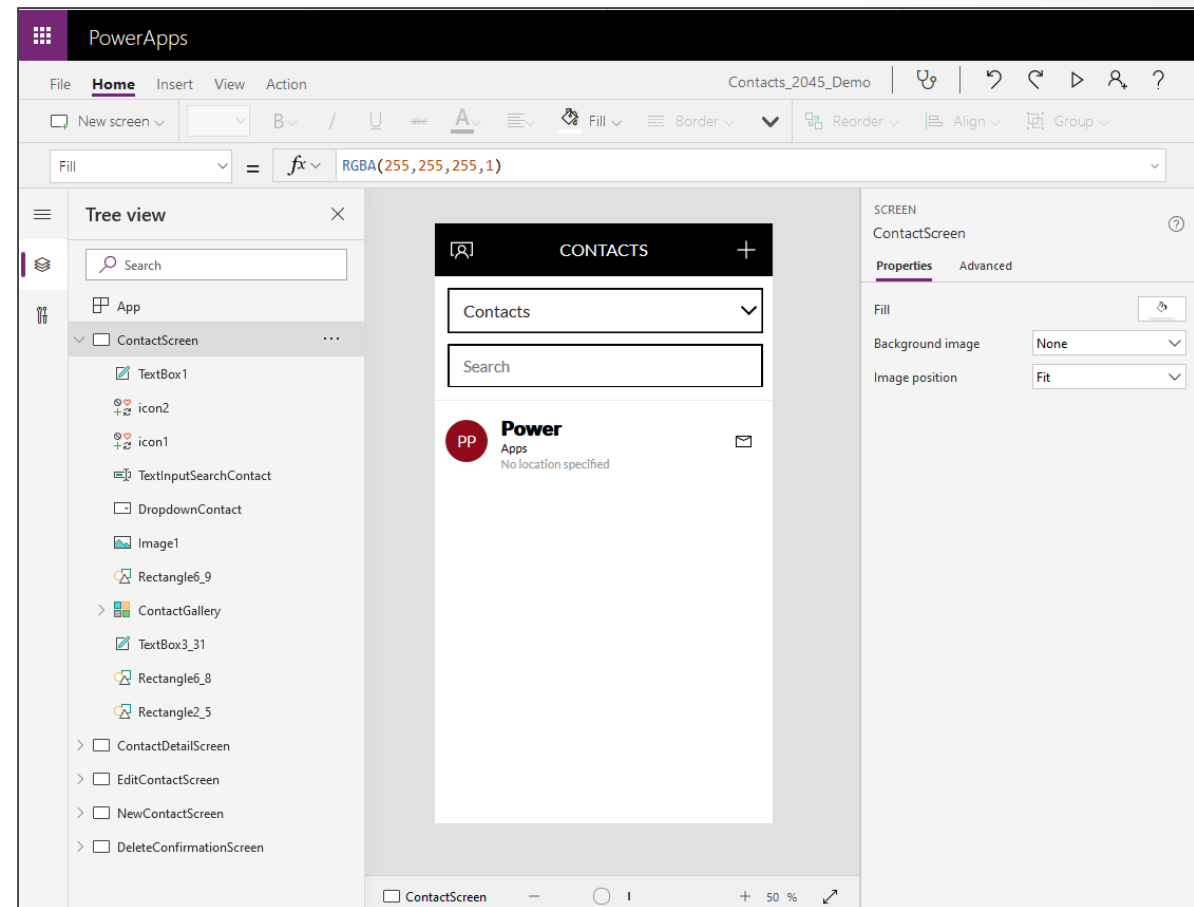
PowerApps

File Home Insert View Action Contacts_2045_Demo ?

New screen B / U A Fill Border Reorder Align Group

Fill = fx RGBA(255,255,255,1)

Tree view

Search

App

ContactScreen ...

TextBox1

icon2

icon1

TextInputSearchContact

DropdownContact

Image1

Rectangle6_9

ContactGallery

TextBox3_31

Rectangle6_8

Rectangle2_5

ContactDetailScreen

EditContactScreen

NewContactScreen

DeleteConfirmationScreen

CONTACTS +

Contacts

Search

PP Power
Apps
No location specified

ContactScreen − + 50 %

SCREEN
ContactScreen ?

Properties Advanced

Fill

Background image None

Image position Fit